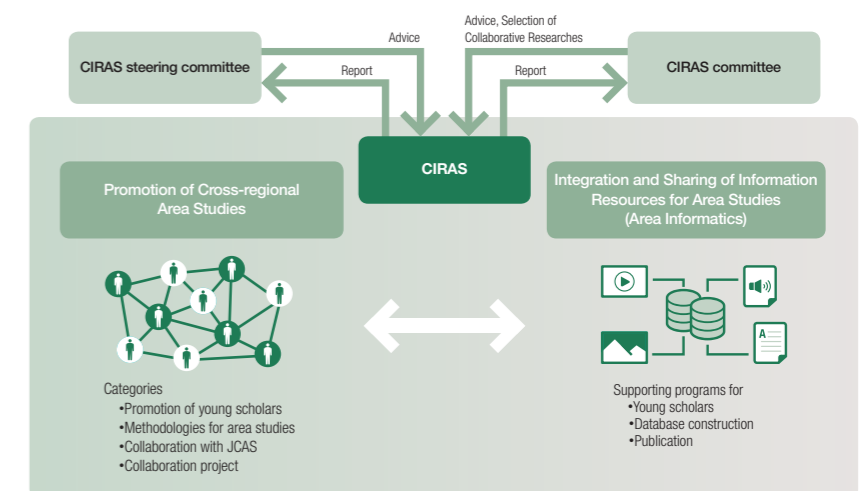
CIRAS steering committee

Advice

Report

Advice, Selection of Collaborative Researches

Report

CIRAS committee

CIRAS

Promotion of Cross-regional Area Studies

Integration and Sharing of Information Resources for Area Studies (Area Informatics)

A

Categories
•Promotion of young scholars
•Methodologies for area studies
•Collaboration with JCAS
•Collaboration project

Supporting programs for
•Young scholars
•Database construction
•Publication